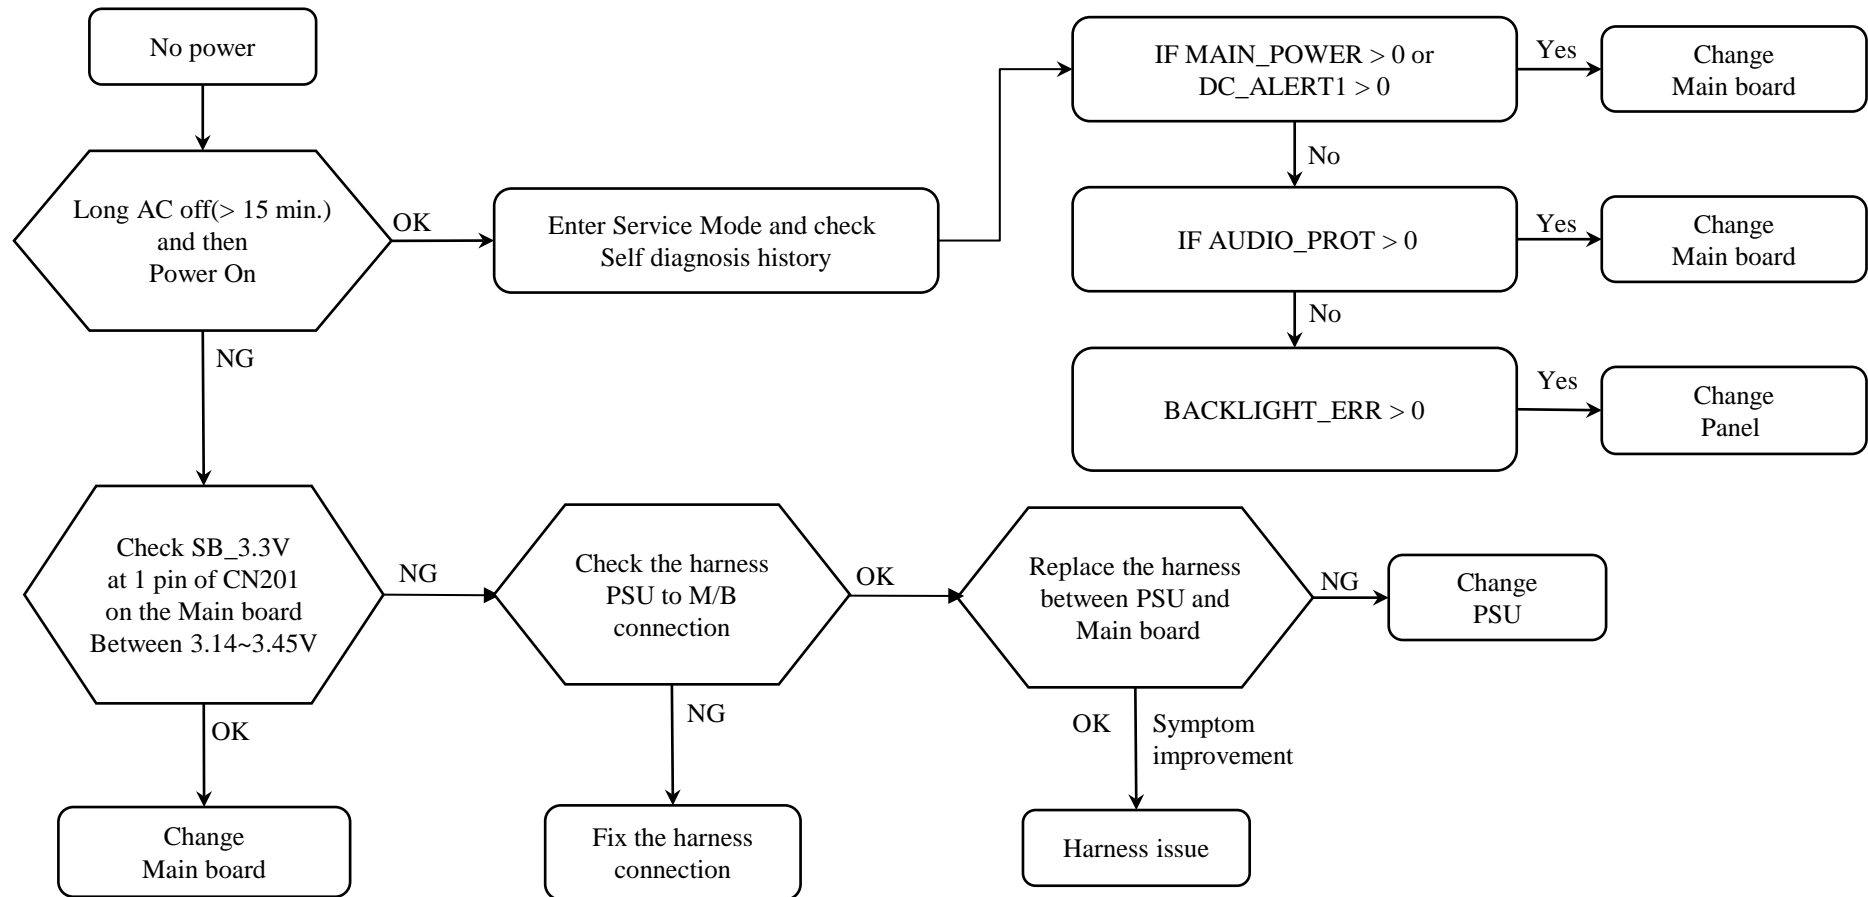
No power

Long AC off(> 15 min.) and then Power On

OK

Enter Service Mode and check Self diagnosis history

IF MAIN_POWER > 0 or DC_ALERT1 > 0

Yes

Change Main board

No

IF AUDIO_PROT > 0

Yes

Change Main board

No

BACKLIGHT_ERR > 0

Yes

Change Panel

NG

Check SB_3.3V at 1 pin of CN201 on the Main board Between 3.14~3.45V

NG

Check the harness PSU to M/B connection

OK

Replace the harness between PSU and Main board

NG

Change PSU

OK

Change Main board

NG

Fix the harness connection

OK

Symptom improvement

Harness issue